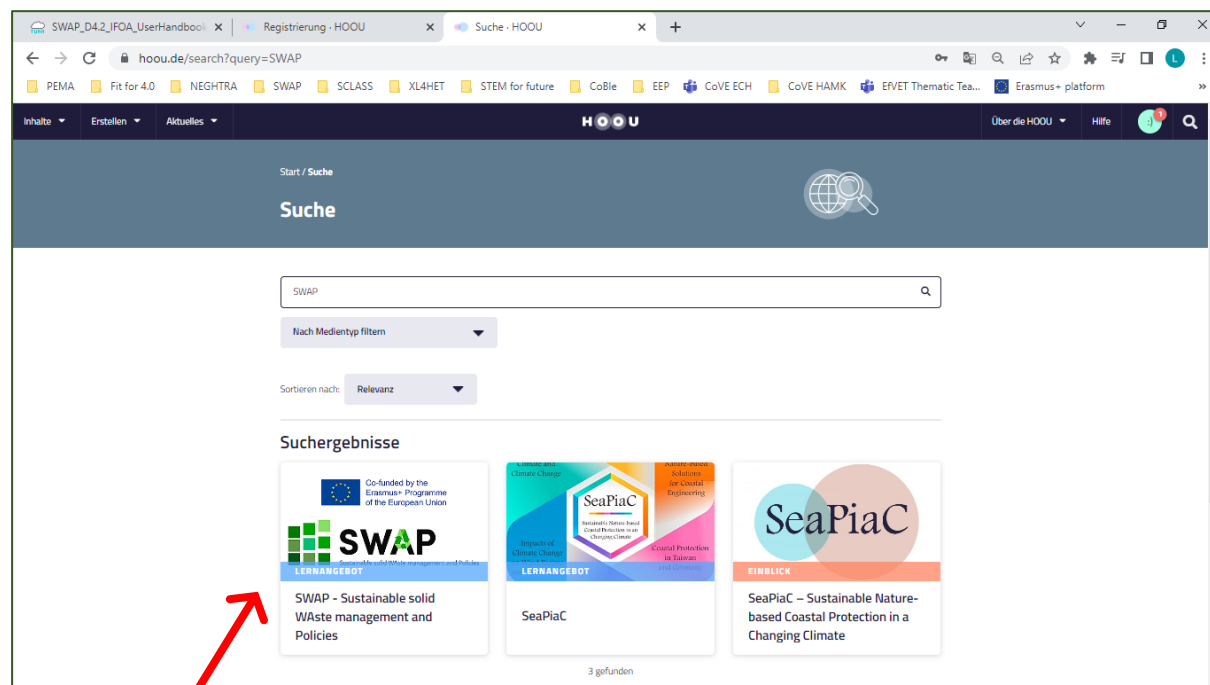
SWAP_D4.2_IFOA_UserHandbook
Registrierung · HOOU
Suche · HOOU
+

hoou.de/search?query=SWAP

PEMA | Fit for 4.0 | NEGHTRA | SWAP | SCLASS | XL4HET | STEM for future | CoBle | EEP | CoVE ECH | CoVE HAMK | EfVET Thematic Tea... | Erasmus+ platform

Inhalte | Erstellen | Aktuelles | HOOU | Über die HOOU | Hilfe

Start / Suche

Suche

SWAP

Nach Medientyp filtern

Sortieren nach: Relevanz

Suchergebnisse

Co-funded by the Erasmus+ Programme of the European Union

SWAP

Sustainable solid WAste management and Policies

LERNANGEBOT

SWAP - Sustainable solid WAste management and Policies

Climate and Climate Change
Nature-based Solutions for Coastal Engineering
SeaPiaC
Sustainable Nature-based Coastal Protection in a Changing Climate
Impacts of Climate Change
Coastal Protection in Taiwan and Germany

LERNANGEBOT

SeaPiaC

SeaPiaC

EINBLICK

SeaPiaC – Sustainable Nature-based Coastal Protection in a Changing Climate

3 gefunden